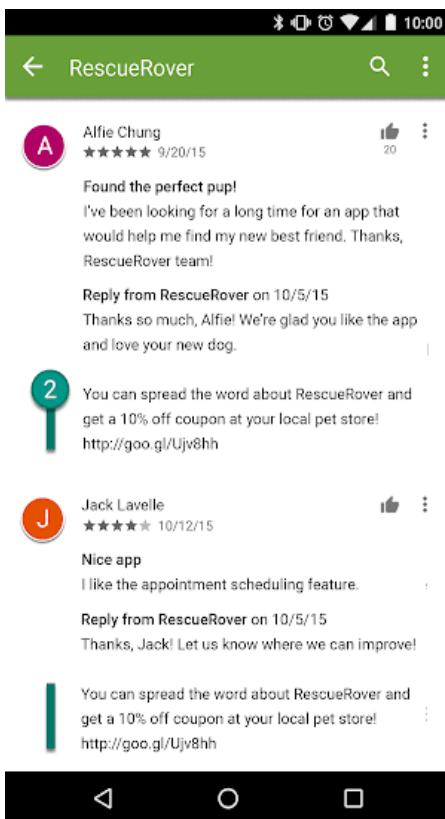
10:00

RescueRover

A

Alfie Chung
★★★★★ 9/20/15
20

Found the perfect pup!
I've been looking for a long time for an app that would help me find my new best friend. Thanks, RescueRover team!

Reply from RescueRover on 10/5/15
Thanks so much, Alfie! We're glad you like the app and love your new dog.

2

You can spread the word about RescueRover and get a 10% off coupon at your local pet store! http://goo.gl/Ujv8hh

J

Jack Lavelle
★★★★★ 10/12/15

Nice app
I like the appointment scheduling feature.

Reply from RescueRover on 10/5/15
Thanks, Jack! Let us know where we can improve!

You can spread the word about RescueRover and get a 10% off coupon at your local pet store! http://goo.gl/Ujv8hh